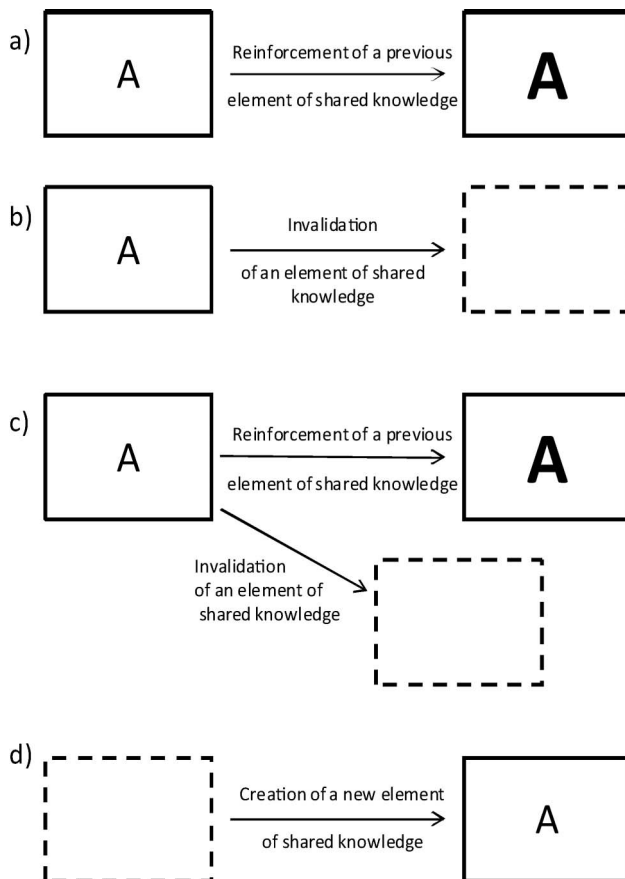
a)

A

Reinforcement of a previous element of shared knowledge

A

b)

A

Invalidation of an element of shared knowledge

c)

A

Reinforcement of a previous element of shared knowledge

A

Invalidation of an element of shared knowledge

d)

Creation of a new element of shared knowledge

A